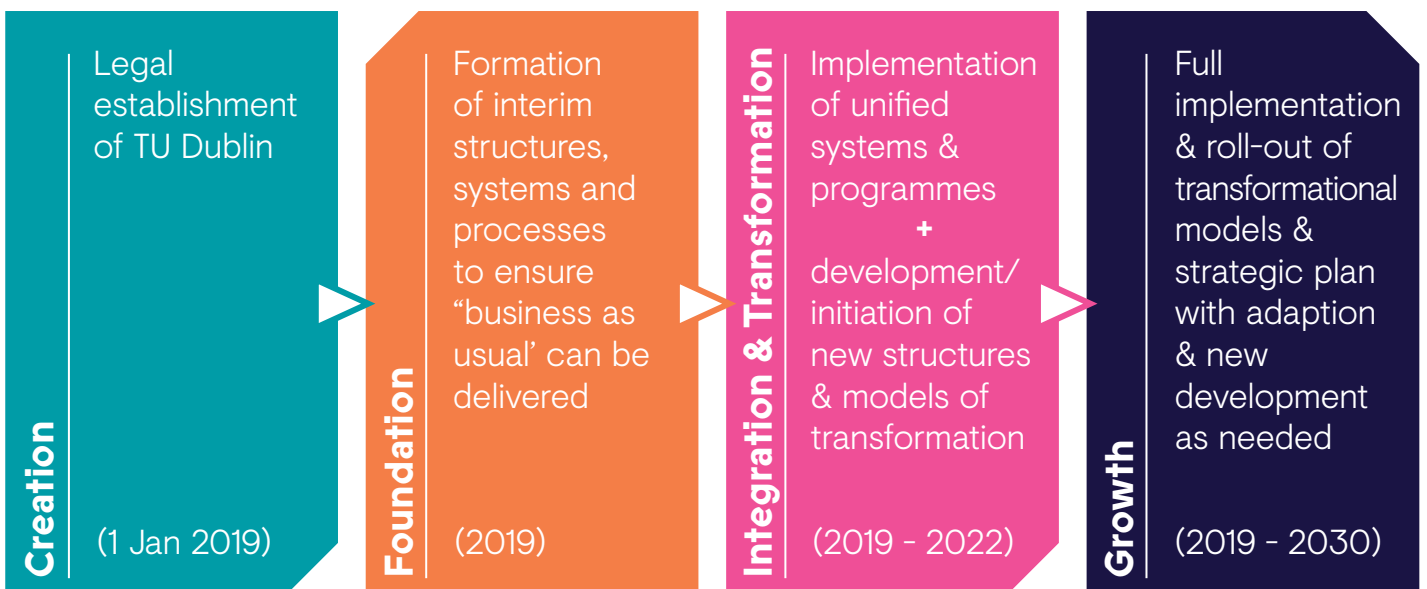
Creation

Legal establishment of TU Dublin

(1 Jan 2019)

Foundation

Formation of interim structures, systems and processes to ensure "business as usual' can be delivered

(2019)

Integration & Transformation

Implementation of unified systems & programmes
+
development/ initiation of new structures & models of transformation

(2019 - 2022)

Growth

Full implementation & roll-out of transformational models & strategic plan with adaption & new development as needed

(2019 - 2030)